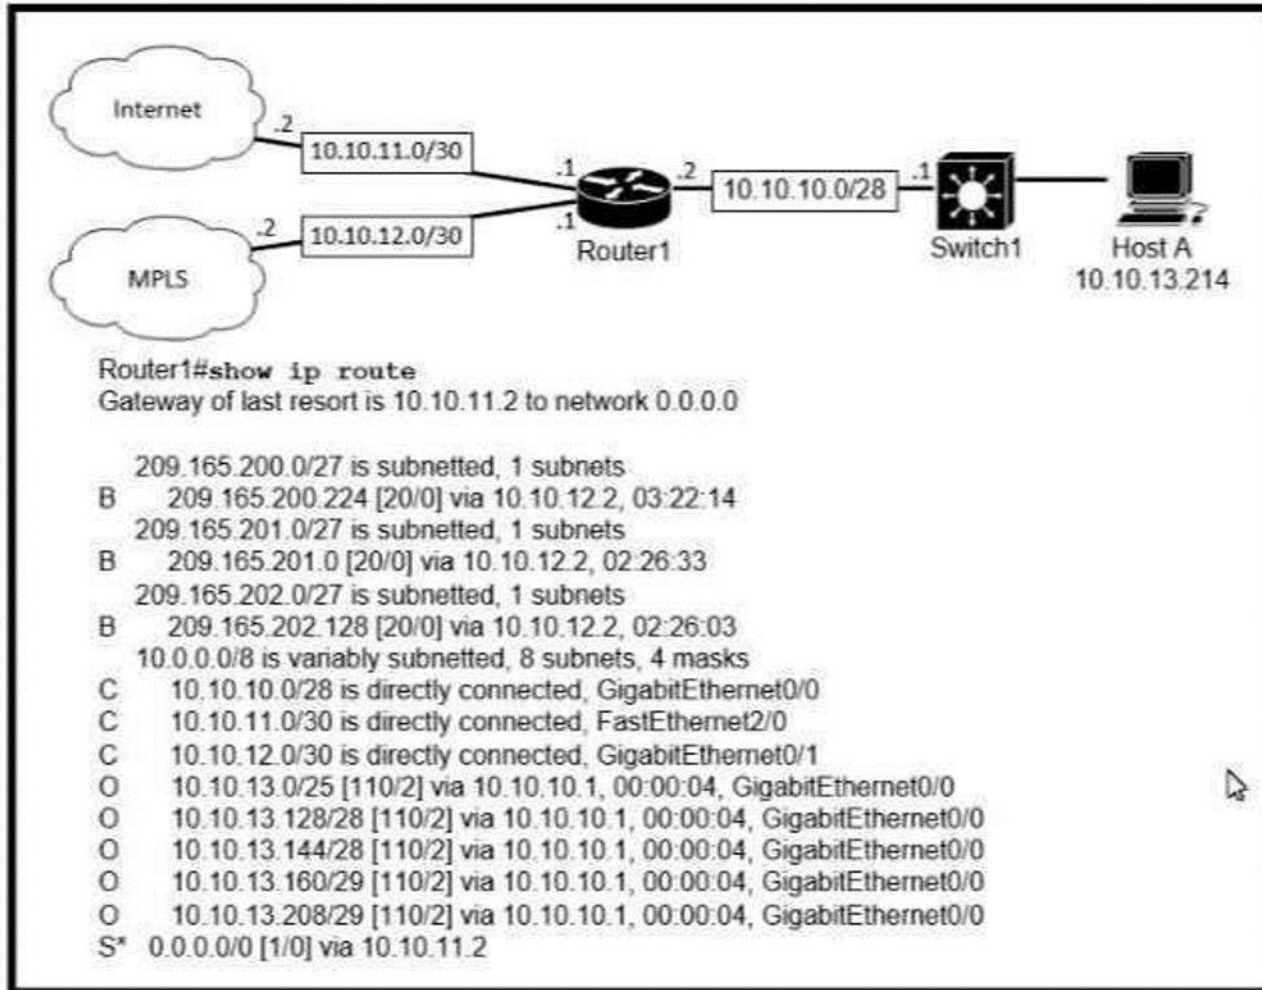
Internet

.2

10.10.11.0/30

.1

.2

10.10.10.0/28

.1

.2

10.10.12.0/30

.1

Router1

Switch1

Host A
10.10.13.214

MPLS

Router1#show ip route
Gateway of last resort is 10.10.11.2 to network 0.0.0.0

209.165.200.0/27 is subnetted, 1 subnets
B 209.165.200.224 [20/0] via 10.10.12.2, 03:22:14
209.165.201.0/27 is subnetted, 1 subnets
B 209.165.201.0 [20/0] via 10.10.12.2, 02:26:33
209.165.202.0/27 is subnetted, 1 subnets
B 209.165.202.128 [20/0] via 10.10.12.2, 02:26:03
10.0.0.0/8 is variably subnetted, 8 subnets, 4 masks
C 10.10.10.0/28 is directly connected, GigabitEthernet0/0
C 10.10.11.0/30 is directly connected, FastEthernet2/0
C 10.10.12.0/30 is directly connected, GigabitEthernet0/1
O 10.10.13.0/25 [110/2] via 10.10.10.1, 00:00:04, GigabitEthernet0/0
O 10.10.13.128/28 [110/2] via 10.10.10.1, 00:00:04, GigabitEthernet0/0
O 10.10.13.144/28 [110/2] via 10.10.10.1, 00:00:04, GigabitEthernet0/0
O 10.10.13.160/29 [110/2] via 10.10.10.1, 00:00:04, GigabitEthernet0/0
O 10.10.13.208/29 [110/2] via 10.10.10.1, 00:00:04, GigabitEthernet0/0
S* 0.0.0.0/0 [1/0] via 10.10.11.2